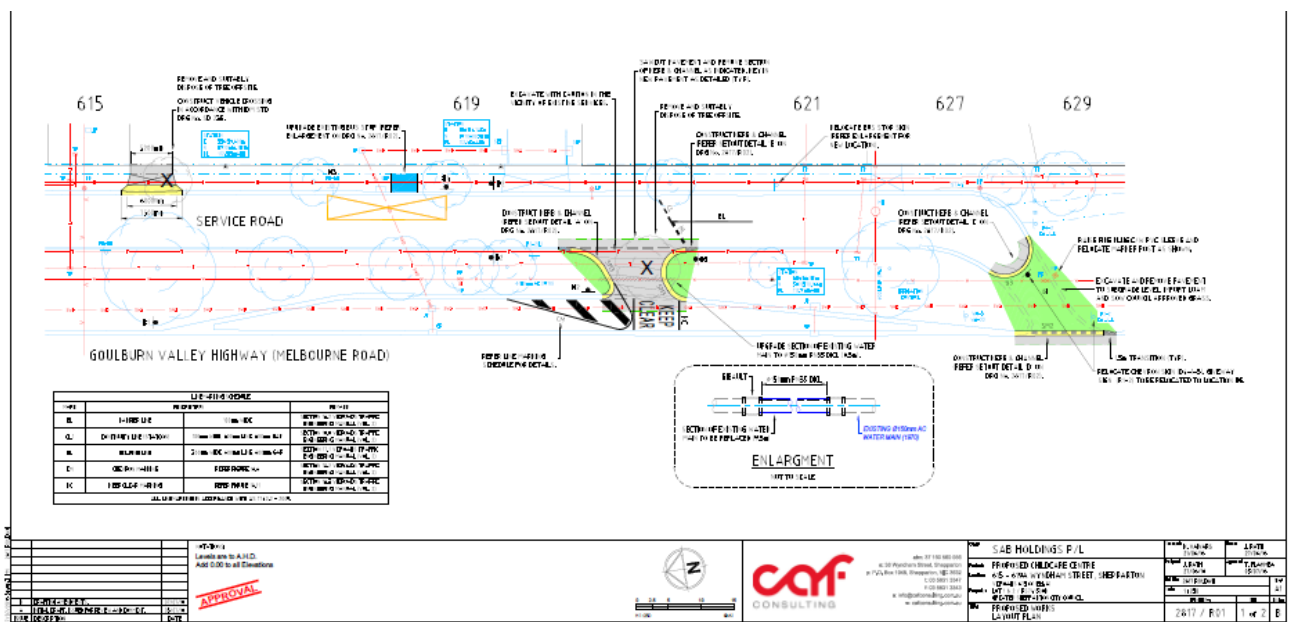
615

619

621

627

629

REMOVE AND LAWFULLY DISPOSE OF TREE OFFSITE.

CONSTRUCT VEHICLE CROSSING IN ACCORDANCE WITH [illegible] DRG No. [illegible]

EXCAVATE WITH CARE WITHIN THE VICINITY OF EXISTING SERVICES.

SAWCUT PAVEMENT AND REMOVE SECTION OF KERB & CHANNEL AND REINSTATE WITH NEW PAVEMENT AS DETAILED TYP.

REMOVE AND LAWFULLY DISPOSE OF TREE OFFSITE.

UPGRADE EXISTING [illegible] REFER ENLARGEMENT ON DRG No. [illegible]

CONSTRUCT KERB & CHANNEL REFER TO TYPICAL DETAIL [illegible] DRG No. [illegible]

RELOCATE EXISTING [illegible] REFER ENLARGEMENT FOR NEW LOCATION.

SERVICE ROAD

CONSTRUCT KERB & CHANNEL REFER TO TYPICAL DETAIL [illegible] DRG No. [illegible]

CONSTRUCT KERB & CHANNEL REFER TO TYPICAL DETAIL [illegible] DRG No. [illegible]

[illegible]

EXCAVATE AND REMOVE PAVEMENT TO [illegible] LEVEL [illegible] AND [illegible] APPROVED GRASS.

KEEP CLEAR

GOULBURN VALLEY HIGHWAY (MELBOURNE ROAD)

REFER LINEMARKING SCHEDULE FOR DETAILS.

UPGRADE SECTION OF EXISTING WATER MAIN TO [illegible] PE100 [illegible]

CONSTRUCT KERB & CHANNEL REFER TO TYPICAL DETAIL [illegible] DRG No. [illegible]

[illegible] TRANSITION TYP.

RELOCATE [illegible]

EXISTING Ø150mm AC WATER MAIN (1970)

ENLARGMENT

NOT TO SCALE

LINEMARKING SCHEDULE

| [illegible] | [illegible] | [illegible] |
|---|---|---|
| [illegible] | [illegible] | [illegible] |
| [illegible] | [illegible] | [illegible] |
| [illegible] | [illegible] | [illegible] |
| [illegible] | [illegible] | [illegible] |
| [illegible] | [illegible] | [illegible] |

NOTES:
Levels are to A.H.D.
Add 0.00 to all Elevations

APPROVAL

cmf CONSULTING

SAB HOLDINGS P/L

PROPOSED CHILDCARE CENTRE
615 - 619A WYNDHAM STREET, SHEPPARTON

PROPOSED WORKS
LAYOUT PLAN

2817 / R01

1 of 2

B